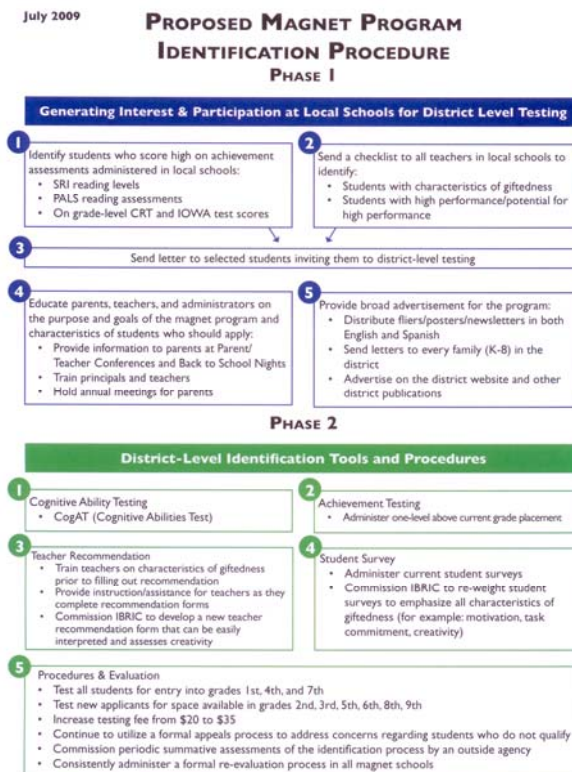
July 2009

PROPOSED MAGNET PROGRAM IDENTIFICATION PROCEDURE

PHASE 1

Generating Interest & Participation at Local Schools for District Level Testing

1

Identify students who score high on achievement assessments administered in local schools:

- SRI reading levels
- PALS reading assessments
- On grade-level CRT and IOWA test scores

2

Send a checklist to all teachers in local schools to identify:

- Students with characteristics of giftedness
- Students with high performance/potential for high performance

3

Send letter to selected students inviting them to district-level testing

4

Educate parents, teachers, and administrators on the purpose and goals of the magnet program and characteristics of students who should apply:

- Provide information to parents at Parent/ Teacher Conferences and Back to School Nights
- Train principals and teachers
- Hold annual meetings for parents

5

Provide broad advertisement for the program:

- Distribute fliers/posters/newsletters in both English and Spanish
- Send letters to every family (K-8) in the district
- Advertise on the district website and other district publications

PHASE 2

District-Level Identification Tools and Procedures

1

Cognitive Ability Testing

- CogAT (Cognitive Abilities Test)

2

Achievement Testing

- Administer one-level above current grade placement

3

Teacher Recommendation

- Train teachers on characteristics of giftedness prior to filling out recommendation
- Provide instruction/assistance for teachers as they complete recommendation forms
- Commission IBRIC to develop a new teacher recommendation form that can be easily interpreted and assesses creativity

4

Student Survey

- Administer current student surveys
- Commission IBRIC to re-weight student surveys to emphasize all characteristics of giftedness (for example: motivation, task commitment, creativity)

5

Procedures & Evaluation

- Test all students for entry into grades 1st, 4th, and 7th
- Test new applicants for space available in grades 2nd, 3rd, 5th, 6th, 8th, 9th
- Increase testing fee from $20 to $35
- Continue to utilize a formal appeals process to address concerns regarding students who do not qualify
- Commission periodic summative assessments of the identification process by an outside agency
- Consistently administer a formal re-evaluation process in all magnet schools